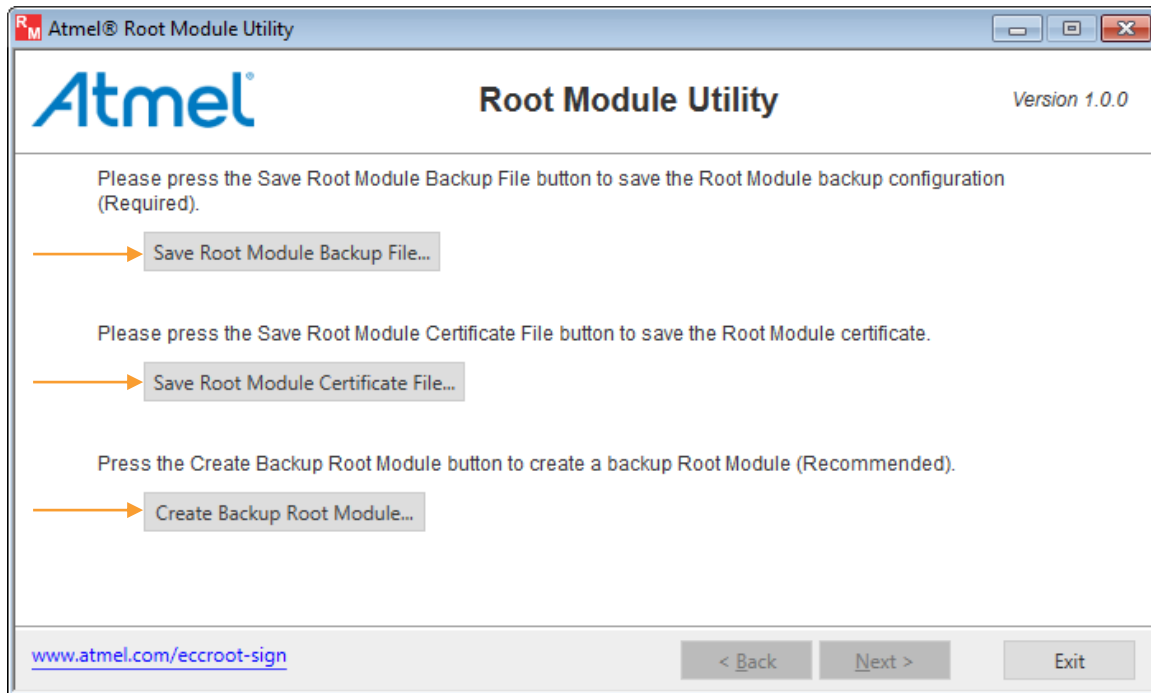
RM Atmel® Root Module Utility

Atmel

Root Module Utility

Version 1.0.0

Please press the Save Root Module Backup File button to save the Root Module backup configuration (Required).

Save Root Module Backup File...

Please press the Save Root Module Certificate File button to save the Root Module certificate.

Save Root Module Certificate File...

Press the Create Backup Root Module button to create a backup Root Module (Recommended).

Create Backup Root Module...

www.atmel.com/eccroot-sign

< Back

Next >

Exit